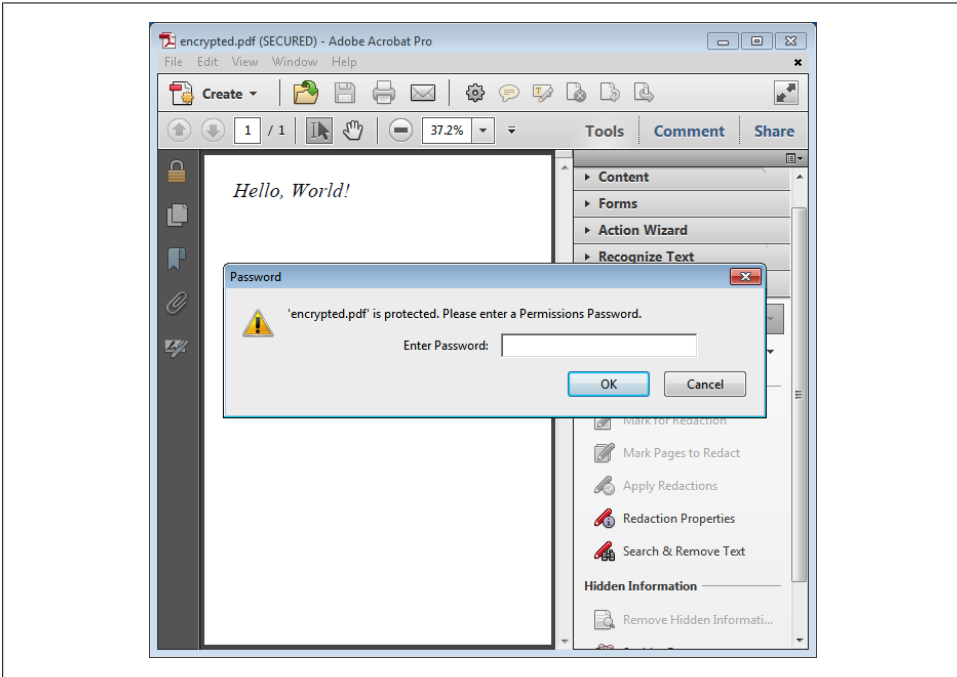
encrypted.pdf (SECURED) - Adobe Acrobat Pro

File Edit View Window Help

Create

1 / 1

37.2%

Tools Comment Share

Hello, World!

Content

Forms

Action Wizard

Recognize Text

Password

'encrypted.pdf' is protected. Please enter a Permissions Password.

Enter Password:

OK Cancel

Mark for Redaction

Mark Pages to Redact

Apply Redactions

Redaction Properties

Search & Remove Text

Hidden Information

Remove Hidden Informati...